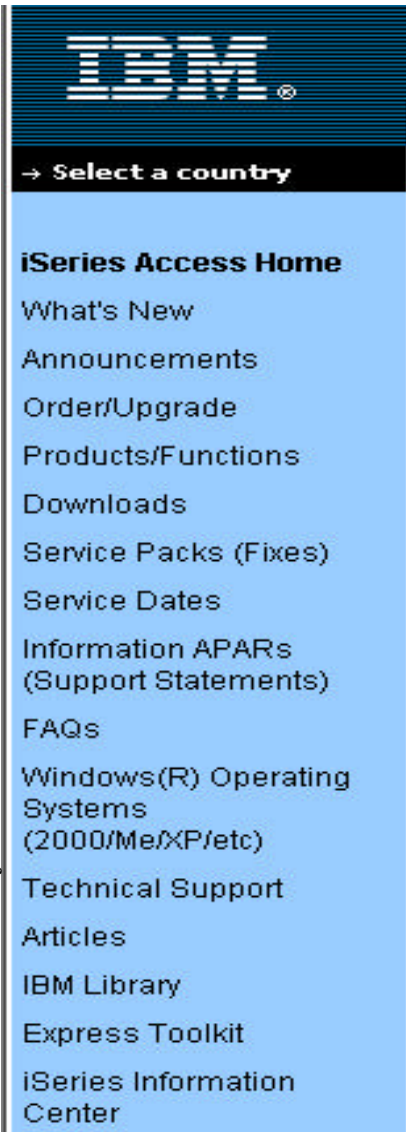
IBM®

→ Select a country

iSeries Access Home

What's New

Announcements

Order/Upgrade

Products/Functions

Downloads

Service Packs (Fixes)

Service Dates

Information APARs (Support Statements)

FAQs

Windows(R) Operating Systems (2000/Me/XP/etc)

Technical Support

Articles

IBM Library

Express Toolkit

iSeries Information Center